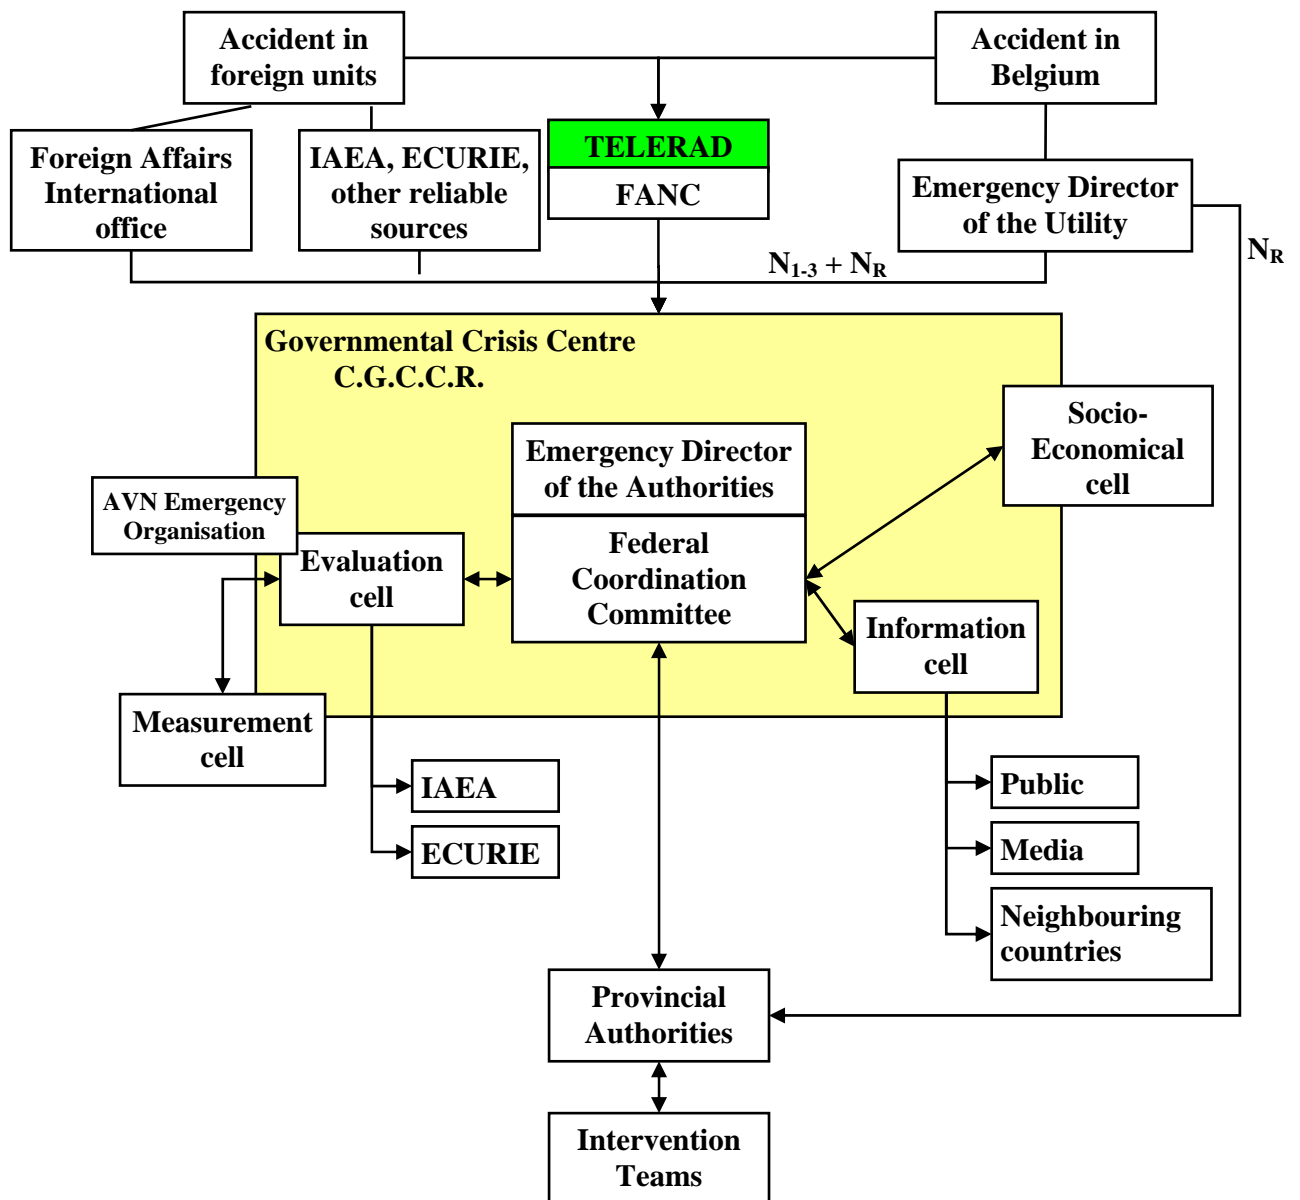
Accident in foreign units

Accident in Belgium

Foreign Affairs International office

IAEA, ECURIE, other reliable sources

TELERAD

FANC

Emergency Director of the Utility

$N_{1-3} + N_R$

$N_R$

Governmental Crisis Centre
C.G.C.C.R.

Socio-Economical cell

Emergency Director of the Authorities

Federal Coordination Committee

AVN Emergency Organisation

Evaluation cell

Information cell

Measurement cell

IAEA

ECURIE

Public

Media

Neighbouring countries

Provincial Authorities

Intervention Teams